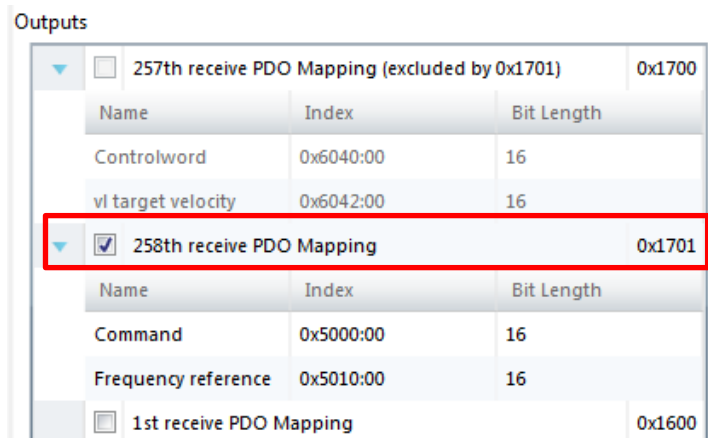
Outputs

257th receive PDO Mapping (excluded by 0x1701) 0x1700

| Name | Index | Bit Length |
|---|---|---|
| Controlword | 0x6040:00 | 16 |
| vl target velocity | 0x6042:00 | 16 |

258th receive PDO Mapping 0x1701

| Name | Index | Bit Length |
|---|---|---|
| Command | 0x5000:00 | 16 |
| Frequency reference | 0x5010:00 | 16 |

1st receive PDO Mapping 0x1600